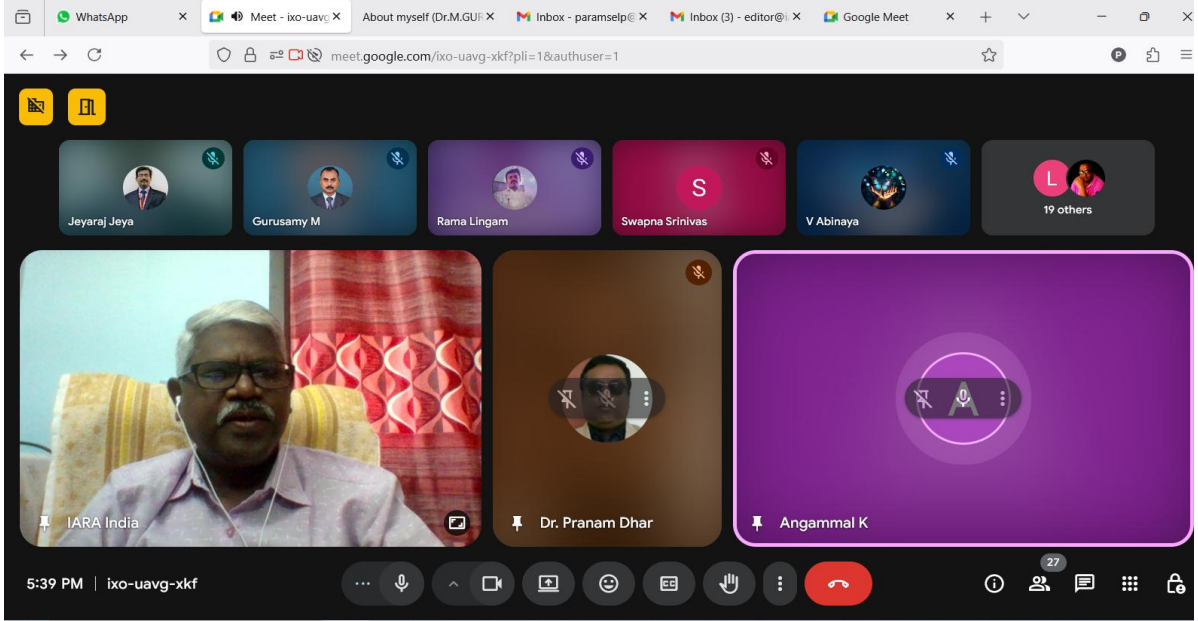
WhatsApp
Meet - ixo-uavg
About myself (Dr.M.GUR
Inbox - paramselp@
Inbox (3) - editor@
Google Meet

meet.google.com/ixo-uavg-xkf?pli=1&authuser=1

Jeyaraj Jeya
Gurusamy M
Rama Lingam
S
Swapna Srinivas
V Abinaya
L
19 others

IARA India
Dr. Pranam Dhar
A
Angammal K

5:39 PM | ixo-uavg-xkf

27